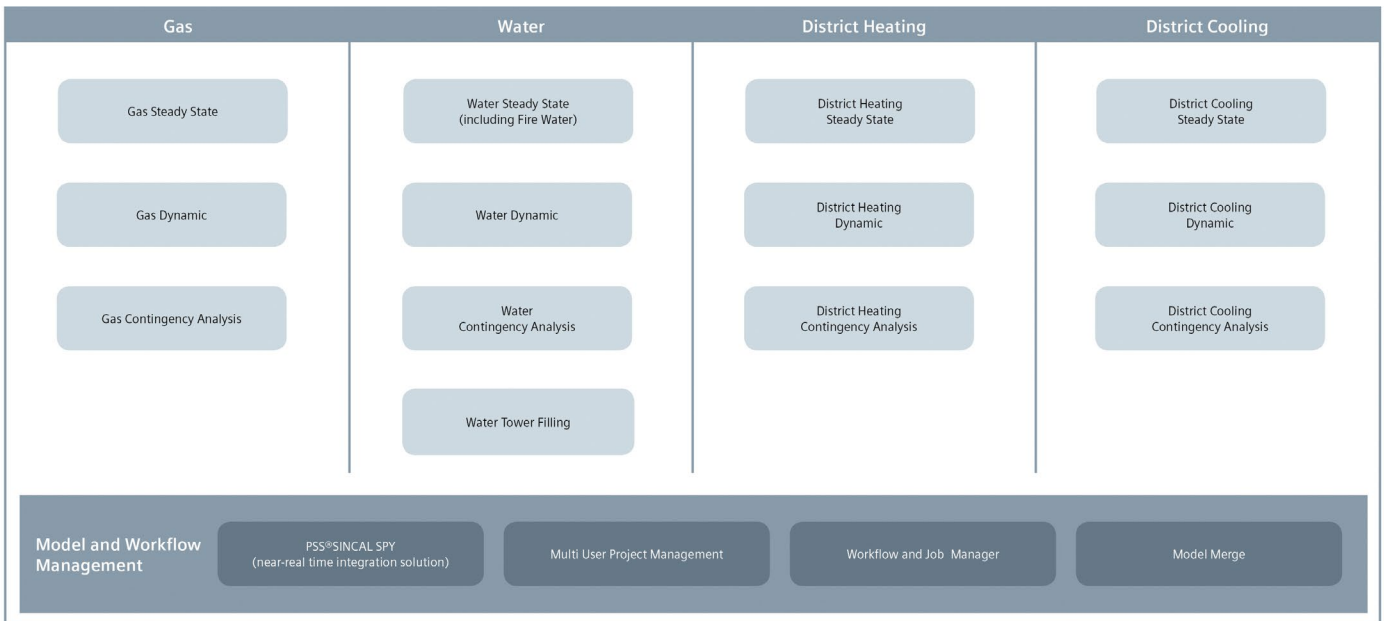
Gas

Gas Steady State

Gas Dynamic

Gas Contingency Analysis

Water

Water Steady State (including Fire Water)

Water Dynamic

Water Contingency Analysis

Water Tower Filling

District Heating

District Heating Steady State

District Heating Dynamic

District Heating Contingency Analysis

District Cooling

District Cooling Steady State

District Cooling Dynamic

District Cooling Contingency Analysis

Model and Workflow Management

PSS®SINCAL SPY (near-real time integration solution)

Multi User Project Management

Workflow and Job Manager

Model Merge